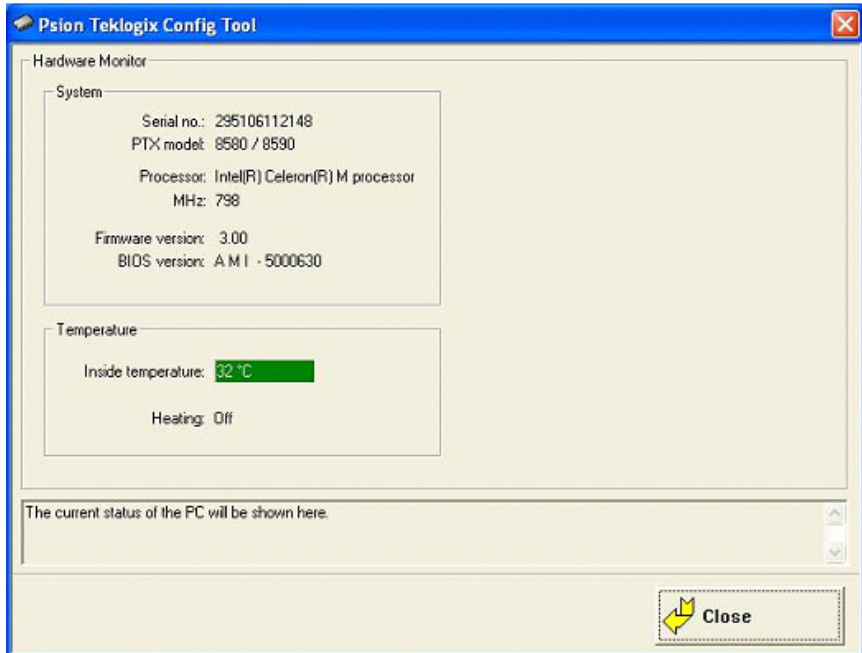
Psion Teklogix Config Tool

Hardware Monitor

System

Serial no.: 295106112148
PTX model: 8580 / 8590

Processor: Intel(R) Celeron(R) M processor
MHz: 798

Firmware version: 3.00
BIOS version: A M I - 5000630

Temperature

Inside temperature: 32 °C

Heating: Off

The current status of the PC will be shown here.

Close